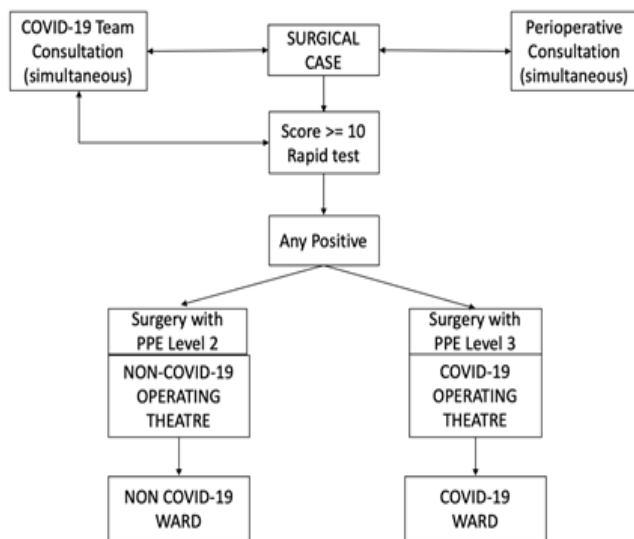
COVID-19 Team Consultation (simultaneous)

SURGICAL CASE

Perioperative Consultation (simultaneous)

Score >= 10 Rapid test

Any Positive

Surgery with PPE Level 2

NON-COVID-19 OPERATING THEATRE

NON COVID-19 WARD

Surgery with PPE Level 3

COVID-19 OPERATING THEATRE

COVID-19 WARD